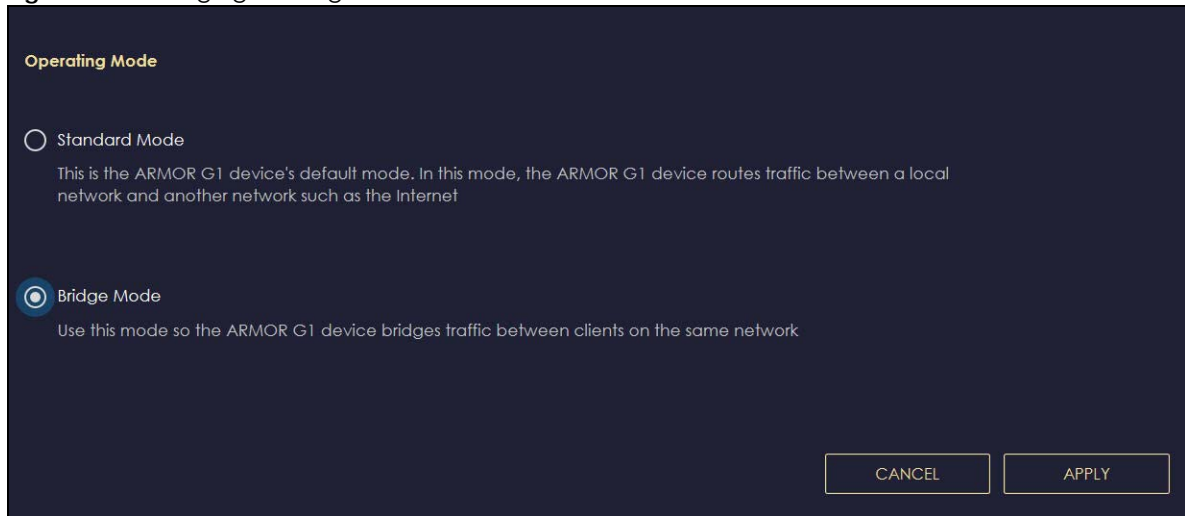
Operating Mode

Standard Mode

This is the ARMOR G1 device's default mode. In this mode, the ARMOR G1 device routes traffic between a local network and another network such as the Internet

Bridge Mode

Use this mode so the ARMOR G1 device bridges traffic between clients on the same network

CANCEL

APPLY